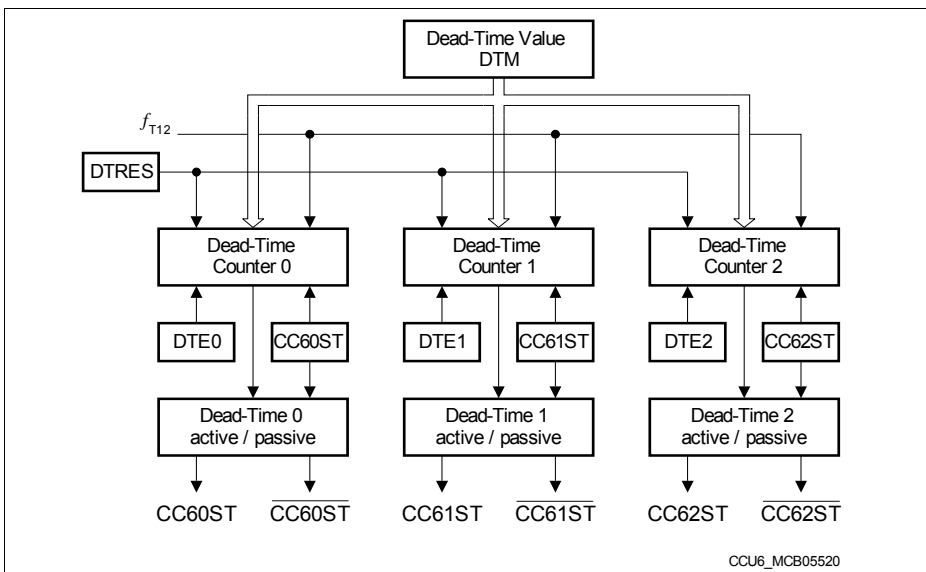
Dead-Time Value
DTM

$f_{T12}$

DTRES

Dead-Time
Counter 0

Dead-Time
Counter 1

Dead-Time
Counter 2

DTE0

CC60ST

DTE1

CC61ST

DTE2

CC62ST

Dead-Time 0
active / passive

Dead-Time 1
active / passive

Dead-Time 2
active / passive

CC60ST $\overline{CC60ST}$ CC61ST $\overline{CC61ST}$ CC62ST $\overline{CC62ST}$

CCU6_MCB05520